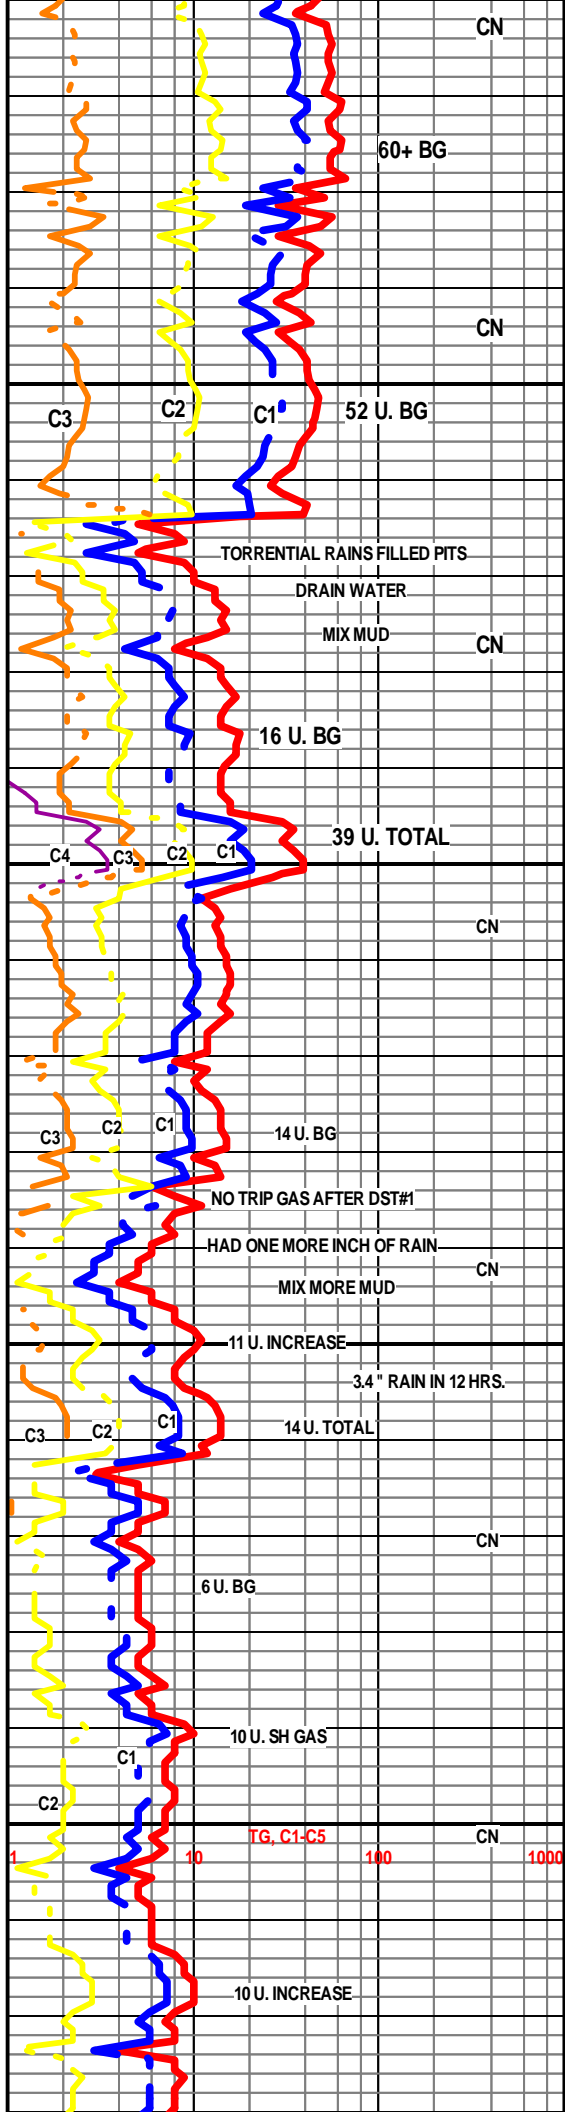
CN

60+ BG

CN

C3 C2 C1 52 U. BG

TORRENTIAL RAINS FILLED PITS
DRAIN WATER
MIX MUD

CN

16 U. BG

39 U. TOTAL

C4 C3 C2 C1

CN

C3 C2 C1 14 U. BG

NO TRIP GAS AFTER DST#1
HAD ONE MORE INCH OF RAIN
MIX MORE MUD

CN

11 U. INCREASE
3.4 " RAIN IN 12 HRS.

C3 C2 C1 14 U. TOTAL

CN

6 U. BG

10 U. SH GAS

C1

C2

TG, C1-C5 CN

1 10 100 1000

10 U. INCREASE